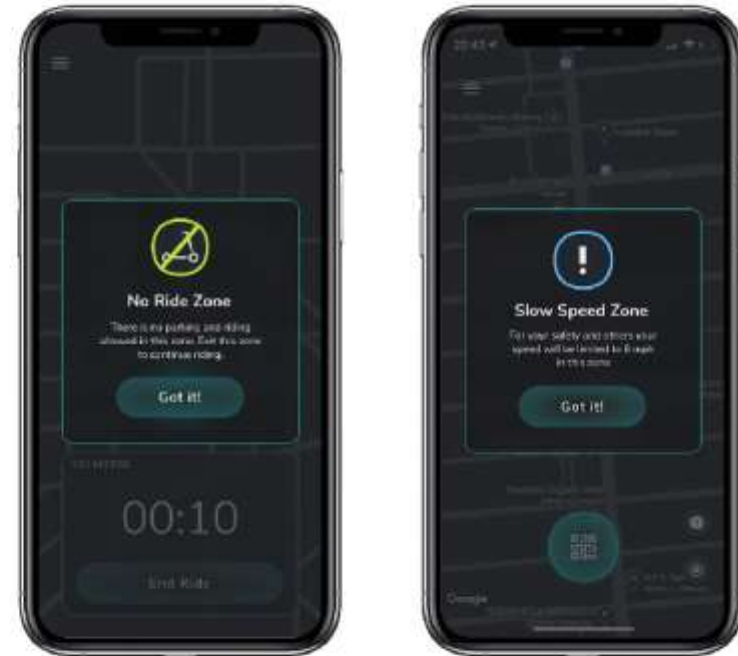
No Ride Zone

There is no parking and riding allowed in this zone. Exit this zone to continue riding.

Got it!

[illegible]

00:10

End Ride

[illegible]

Slow Speed Zone

For your safety and others your speed will be limited to 8 mph in this zone.

Got it!

Google